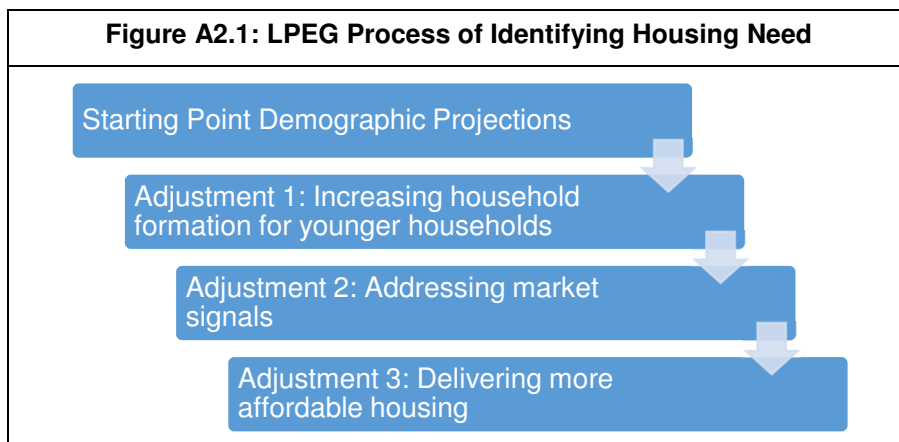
Figure A2.1: LPEG Process of Identifying Housing Need

Starting Point Demographic Projections

Adjustment 1: Increasing household formation for younger households

Adjustment 2: Addressing market signals

Adjustment 3: Delivering more affordable housing